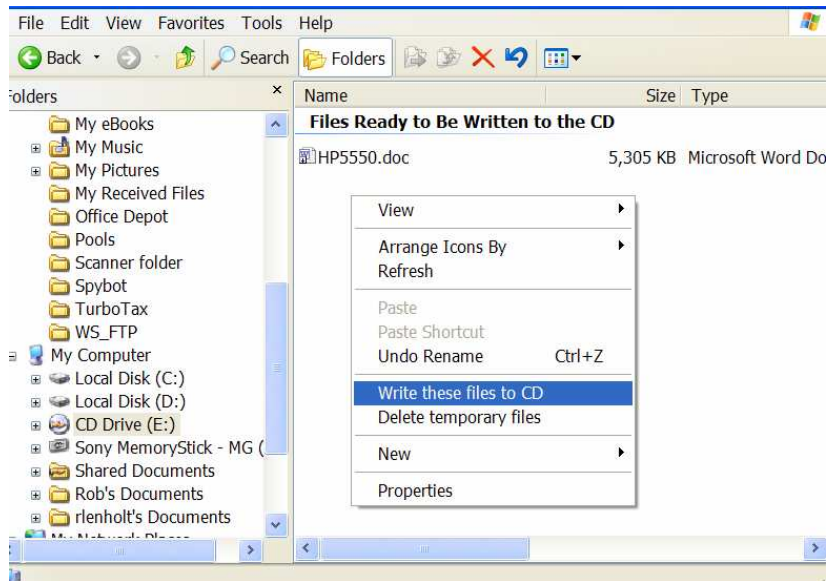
File Edit View Favorites Tools Help

Back Search Folders

olders ×

My eBooks
My Music
My Pictures
My Received Files
Office Depot
Pools
Scanner folder
Spybot
TurboTax
WS_FTP
My Computer
Local Disk (C:)
Local Disk (D:)
CD Drive (E:)
Sony MemoryStick - MG (
Shared Documents
Rob's Documents
rlenholt's Documents
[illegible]

Name Size Type

Files Ready to Be Written to the CD

HP5550.doc 5,305 KB Microsoft Word Do

View
Arrange Icons By
Refresh
Paste
Paste Shortcut
Undo Rename Ctrl+Z
Write these files to CD
Delete temporary files
New
Properties